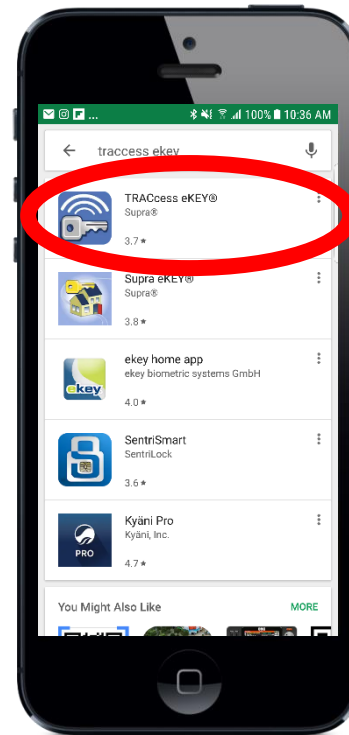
100% 10:36 AM

traccess ekey

TRACcess eKEY®
Supra®
3.7 ★

Supra eKEY®
Supra®
3.8 ★

ekey home app
ekey biometric systems GmbH
4.0 ★

ekey

SentriSmart
SentriLock
3.6 ★

Kyäni Pro
Kyäni, Inc.
4.7 ★

PRO

You Might Also Like
MORE